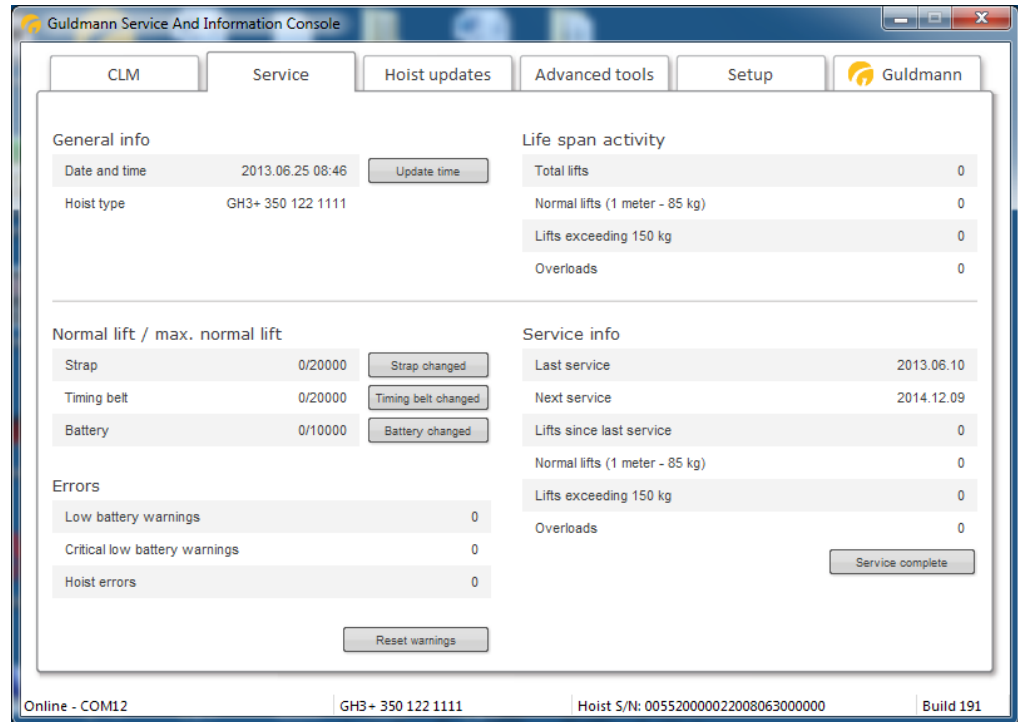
Guldmann Service And Information Console

CLM | Service | Hoist updates | Advanced tools | Setup | Guldmann

General info

| | | |
|---|---|---|
| Date and time | 2013.06.25 08:46 | Update time |
| Hoist type | GH3+ 350 122 1111 | |

Life span activity

| | |
|---|---|
| Total lifts | 0 |
| Normal lifts (1 meter - 85 kg) | 0 |
| Lifts exceeding 150 kg | 0 |
| Overloads | 0 |

Normal lift / max. normal lift

| | | |
|---|---|---|
| Strap | 0/20000 | Strap changed |
| Timing belt | 0/20000 | Timing belt changed |
| Battery | 0/10000 | Battery changed |

Errors

| | |
|---|---|
| Low battery warnings | 0 |
| Critical low battery warnings | 0 |
| Hoist errors | 0 |

Reset warnings

Service info

| | |
|---|---|
| Last service | 2013.06.10 |
| Next service | 2014.12.09 |
| Lifts since last service | 0 |
| Normal lifts (1 meter - 85 kg) | 0 |
| Lifts exceeding 150 kg | 0 |
| Overloads | 0 |

Service complete

Online - COM12 | GH3+ 350 122 1111 | Hoist S/N: 0055200000220080630000000 | Build 191